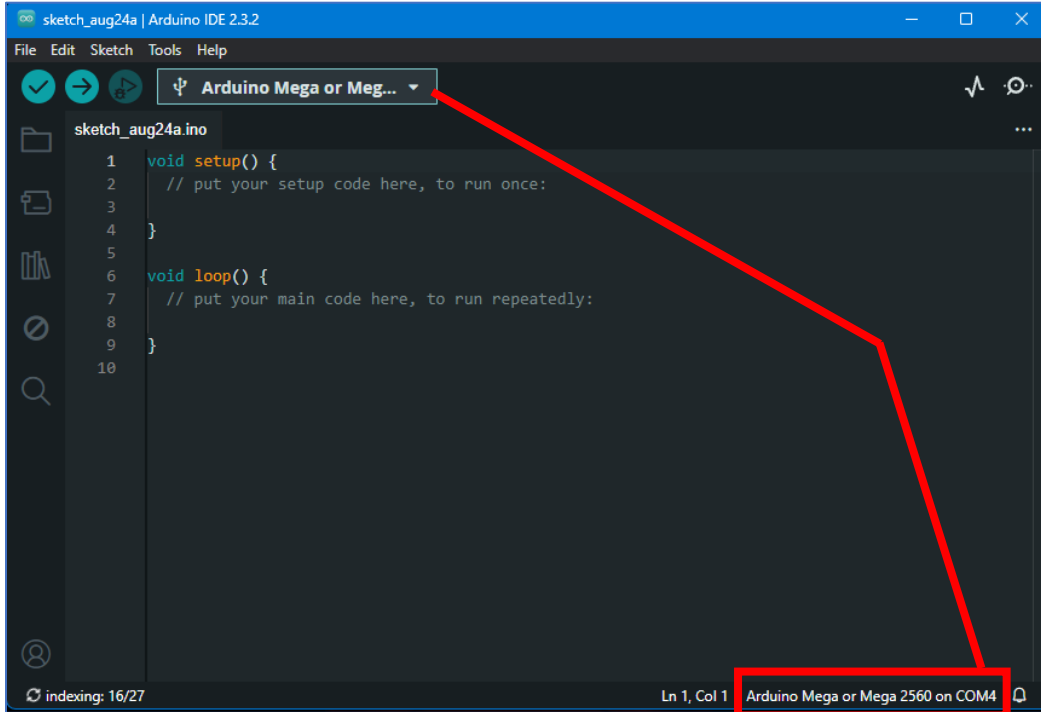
sketch_aug24a | Arduino IDE 2.3.2

File Edit Sketch Tools Help

Arduino Mega or Meg...

sketch_aug24a.ino

1 void setup() {
2   // put your setup code here, to run once:
3
4 }
5
6 void loop() {
7   // put your main code here, to run repeatedly:
8
9 }
10

indexing: 16/27

Ln 1, Col 1 Arduino Mega or Mega 2560 on COM4